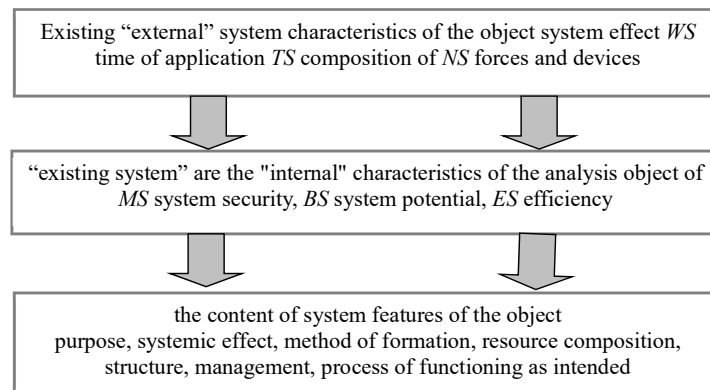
Existing “external” system characteristics of the object system effect *WS* time of application *TS* composition of *NS* forces and devices

“existing system” are the "internal" characteristics of the analysis object of *MS* system security, *BS* system potential, *ES* efficiency

the content of system features of the object
purpose, systemic effect, method of formation, resource composition, structure, management, process of functioning as intended